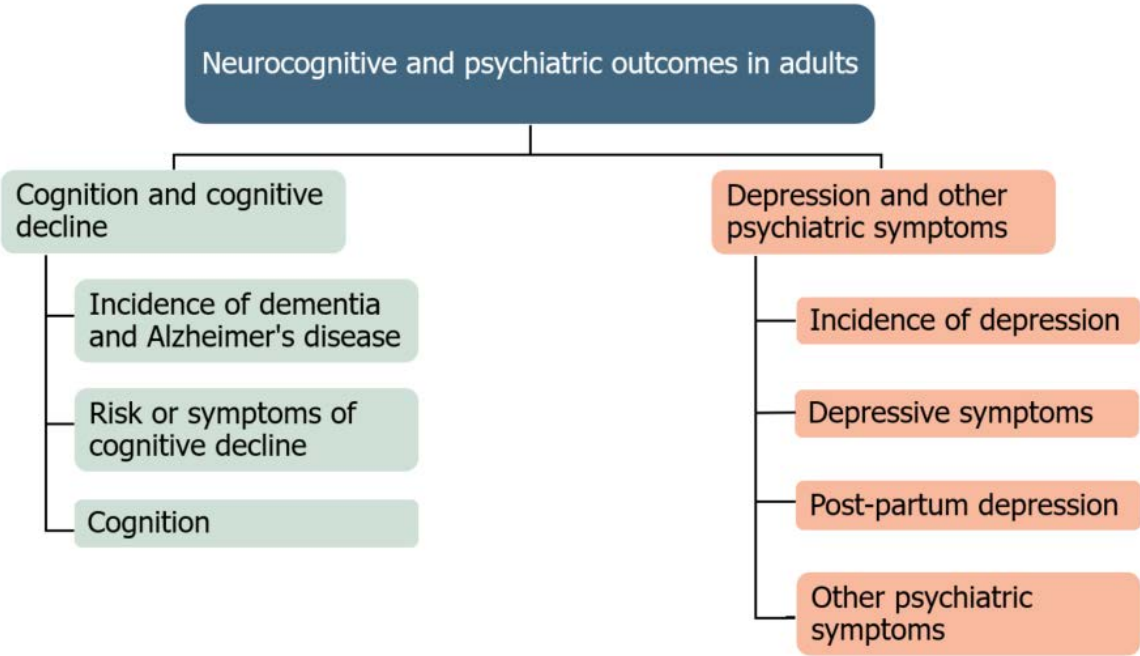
Neurocognitive and psychiatric outcomes in adults

Cognition and cognitive decline

Incidence of dementia and Alzheimer's disease

Risk or symptoms of cognitive decline

Cognition

Depression and other psychiatric symptoms

Incidence of depression

Depressive symptoms

Post-partum depression

Other psychiatric symptoms